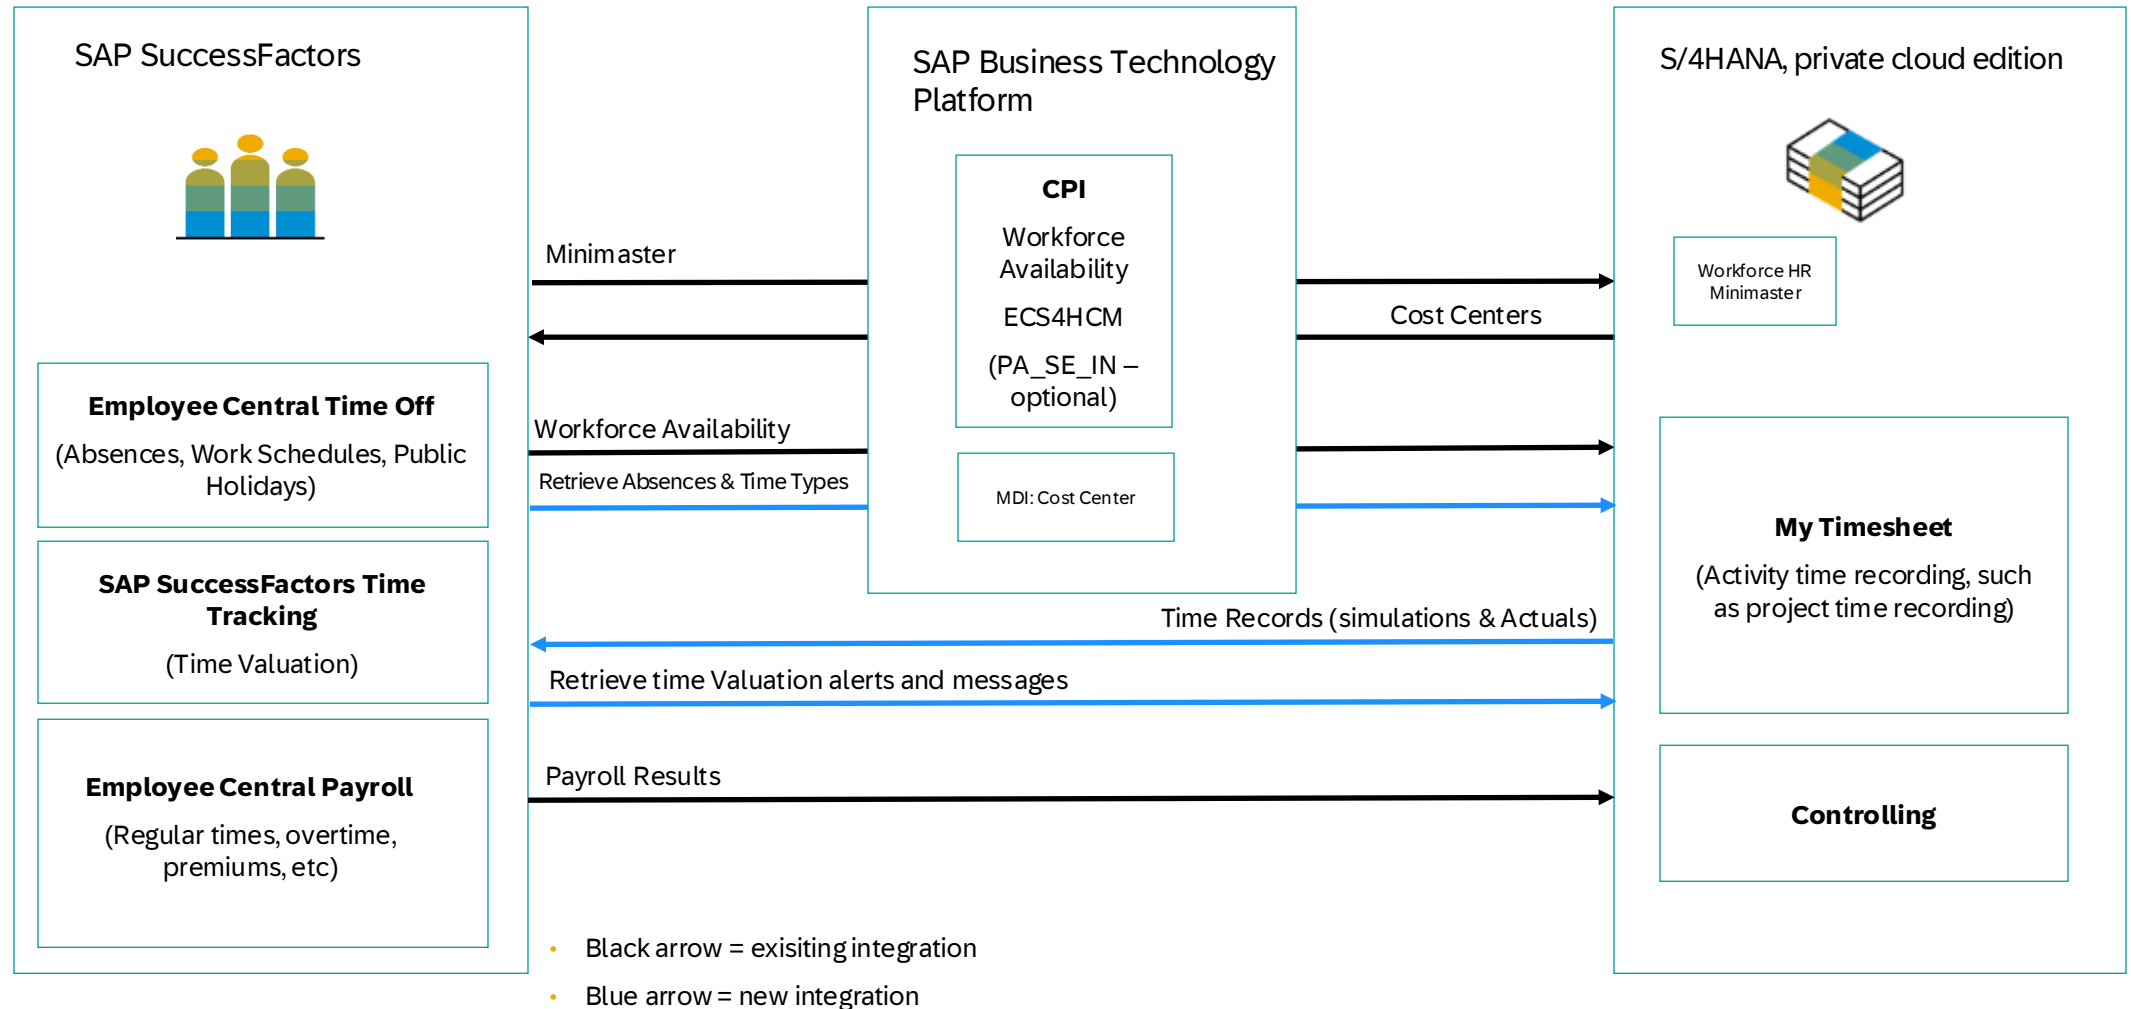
SAP SuccessFactors

SAP Business Technology Platform

S/4HANA, private cloud edition

CPI

Workforce Availability

ECS4HCM

(PA_SE_IN – optional)

MDI: Cost Center

Workforce HR Minimaster

Minimaster

Cost Centers

Workforce Availability

Retrieve Absences & Time Types

**Employee Central Time Off**

(Absences, Work Schedules, Public Holidays)

**SAP SuccessFactors Time Tracking**

(Time Valuation)

**Employee Central Payroll**

(Regular times, overtime, premiums, etc)

**My Timesheet**

(Activity time recording, such as project time recording)

**Controlling**

Time Records (simulations & Actuals)

Retrieve time Valuation alerts and messages

Payroll Results

• Black arrow = exisiting integration

• Blue arrow = new integration